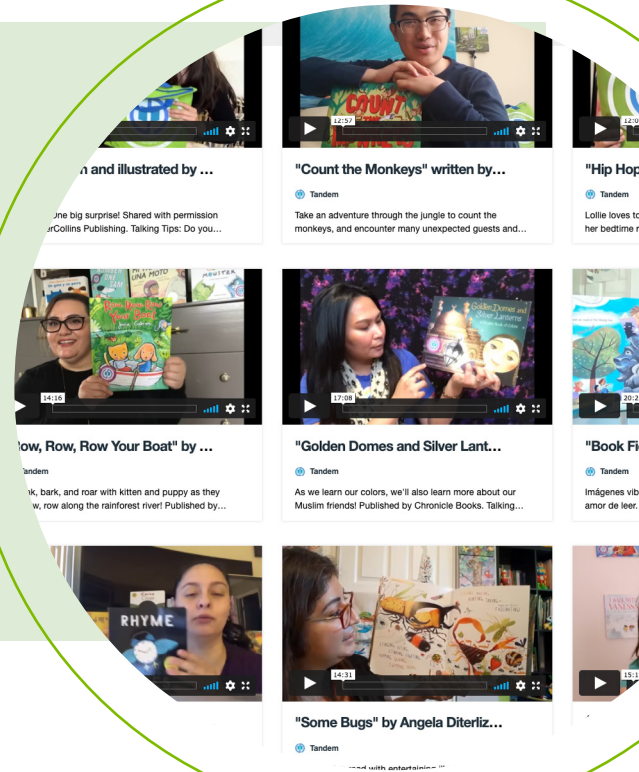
n and illustrated by ...

one big surprise! Shared with permission erCollins Publishing. Talking Tips: Do you...

12:57

"Count the Monkeys" written by...

Tandem

Take an adventure through the jungle to count the monkeys, and encounter many unexpected guests and...

"Hip Hop

Tandem

Lollie loves t her bedtime r

14:16

ow, Row, Row Your Boat" by ...

Tandem

nk, bark, and roar with kitten and puppy as they w, row along the rainforest river! Published by...

17:08

"Golden Domes and Silver Lant...

Tandem

As we learn our colors, we'll also learn more about our Muslim friends! Published by Chronicle Books. Talking...

"Book Fi

Tandem

Imágenes vib amor de leer.

RHYME

14:31

"Some Bugs" by Angela Diterliz...

Tandem

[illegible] with entertaining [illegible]